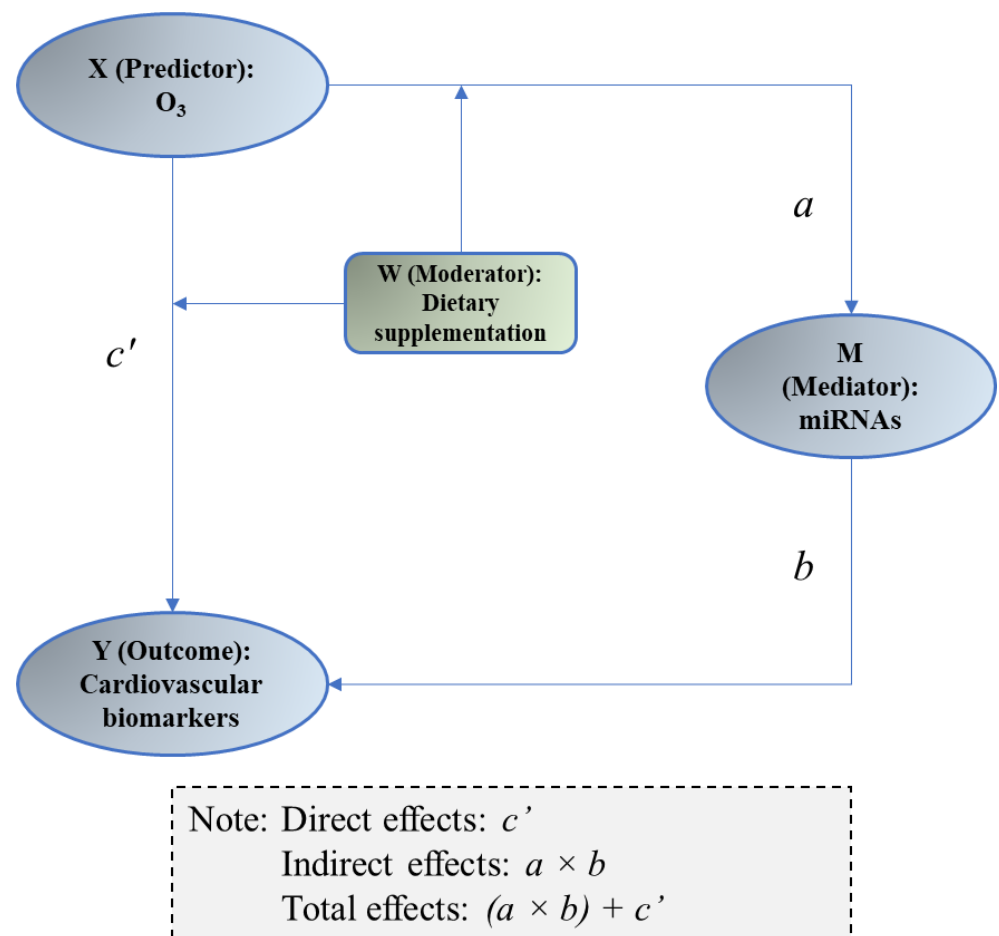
X (Predictor): $O_3$

W (Moderator): Dietary supplementation

$a$

$c'$

M (Mediator): miRNAs

$b$

Y (Outcome): Cardiovascular biomarkers

Note: Direct effects: $c'$
Indirect effects: $a \times b$
Total effects: $(a \times b) + c'$